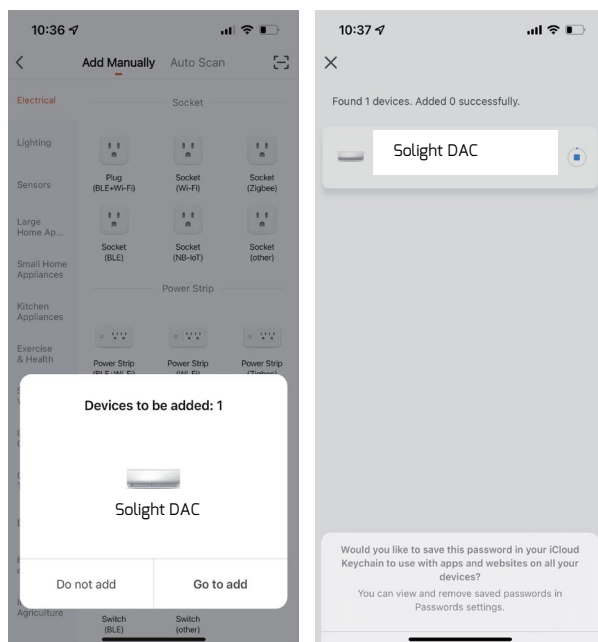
10:36

Add Manually Auto Scan

Electrical

Lighting

Sensors

Large Home Ap...

Small Home Appliances

Kitchen Appliances

Exercise & Health

Socket

Plug (BLE+Wi-Fi)

Socket (Wi-Fi)

Socket (Zigbee)

Socket (BLE)

Socket (NB-IoT)

Socket (other)

Power Strip

Power Strip

Power Strip

Power Strip

Devices to be added: 1

Solight DAC

Do not add

Go to add

Agriculture

Switch (BLE)

Switch (other)

10:37

Found 1 devices. Added 0 successfully.

Solight DAC

Would you like to save this password in your iCloud Keychain to use with apps and websites on all your devices?

You can view and remove saved passwords in Passwords settings.